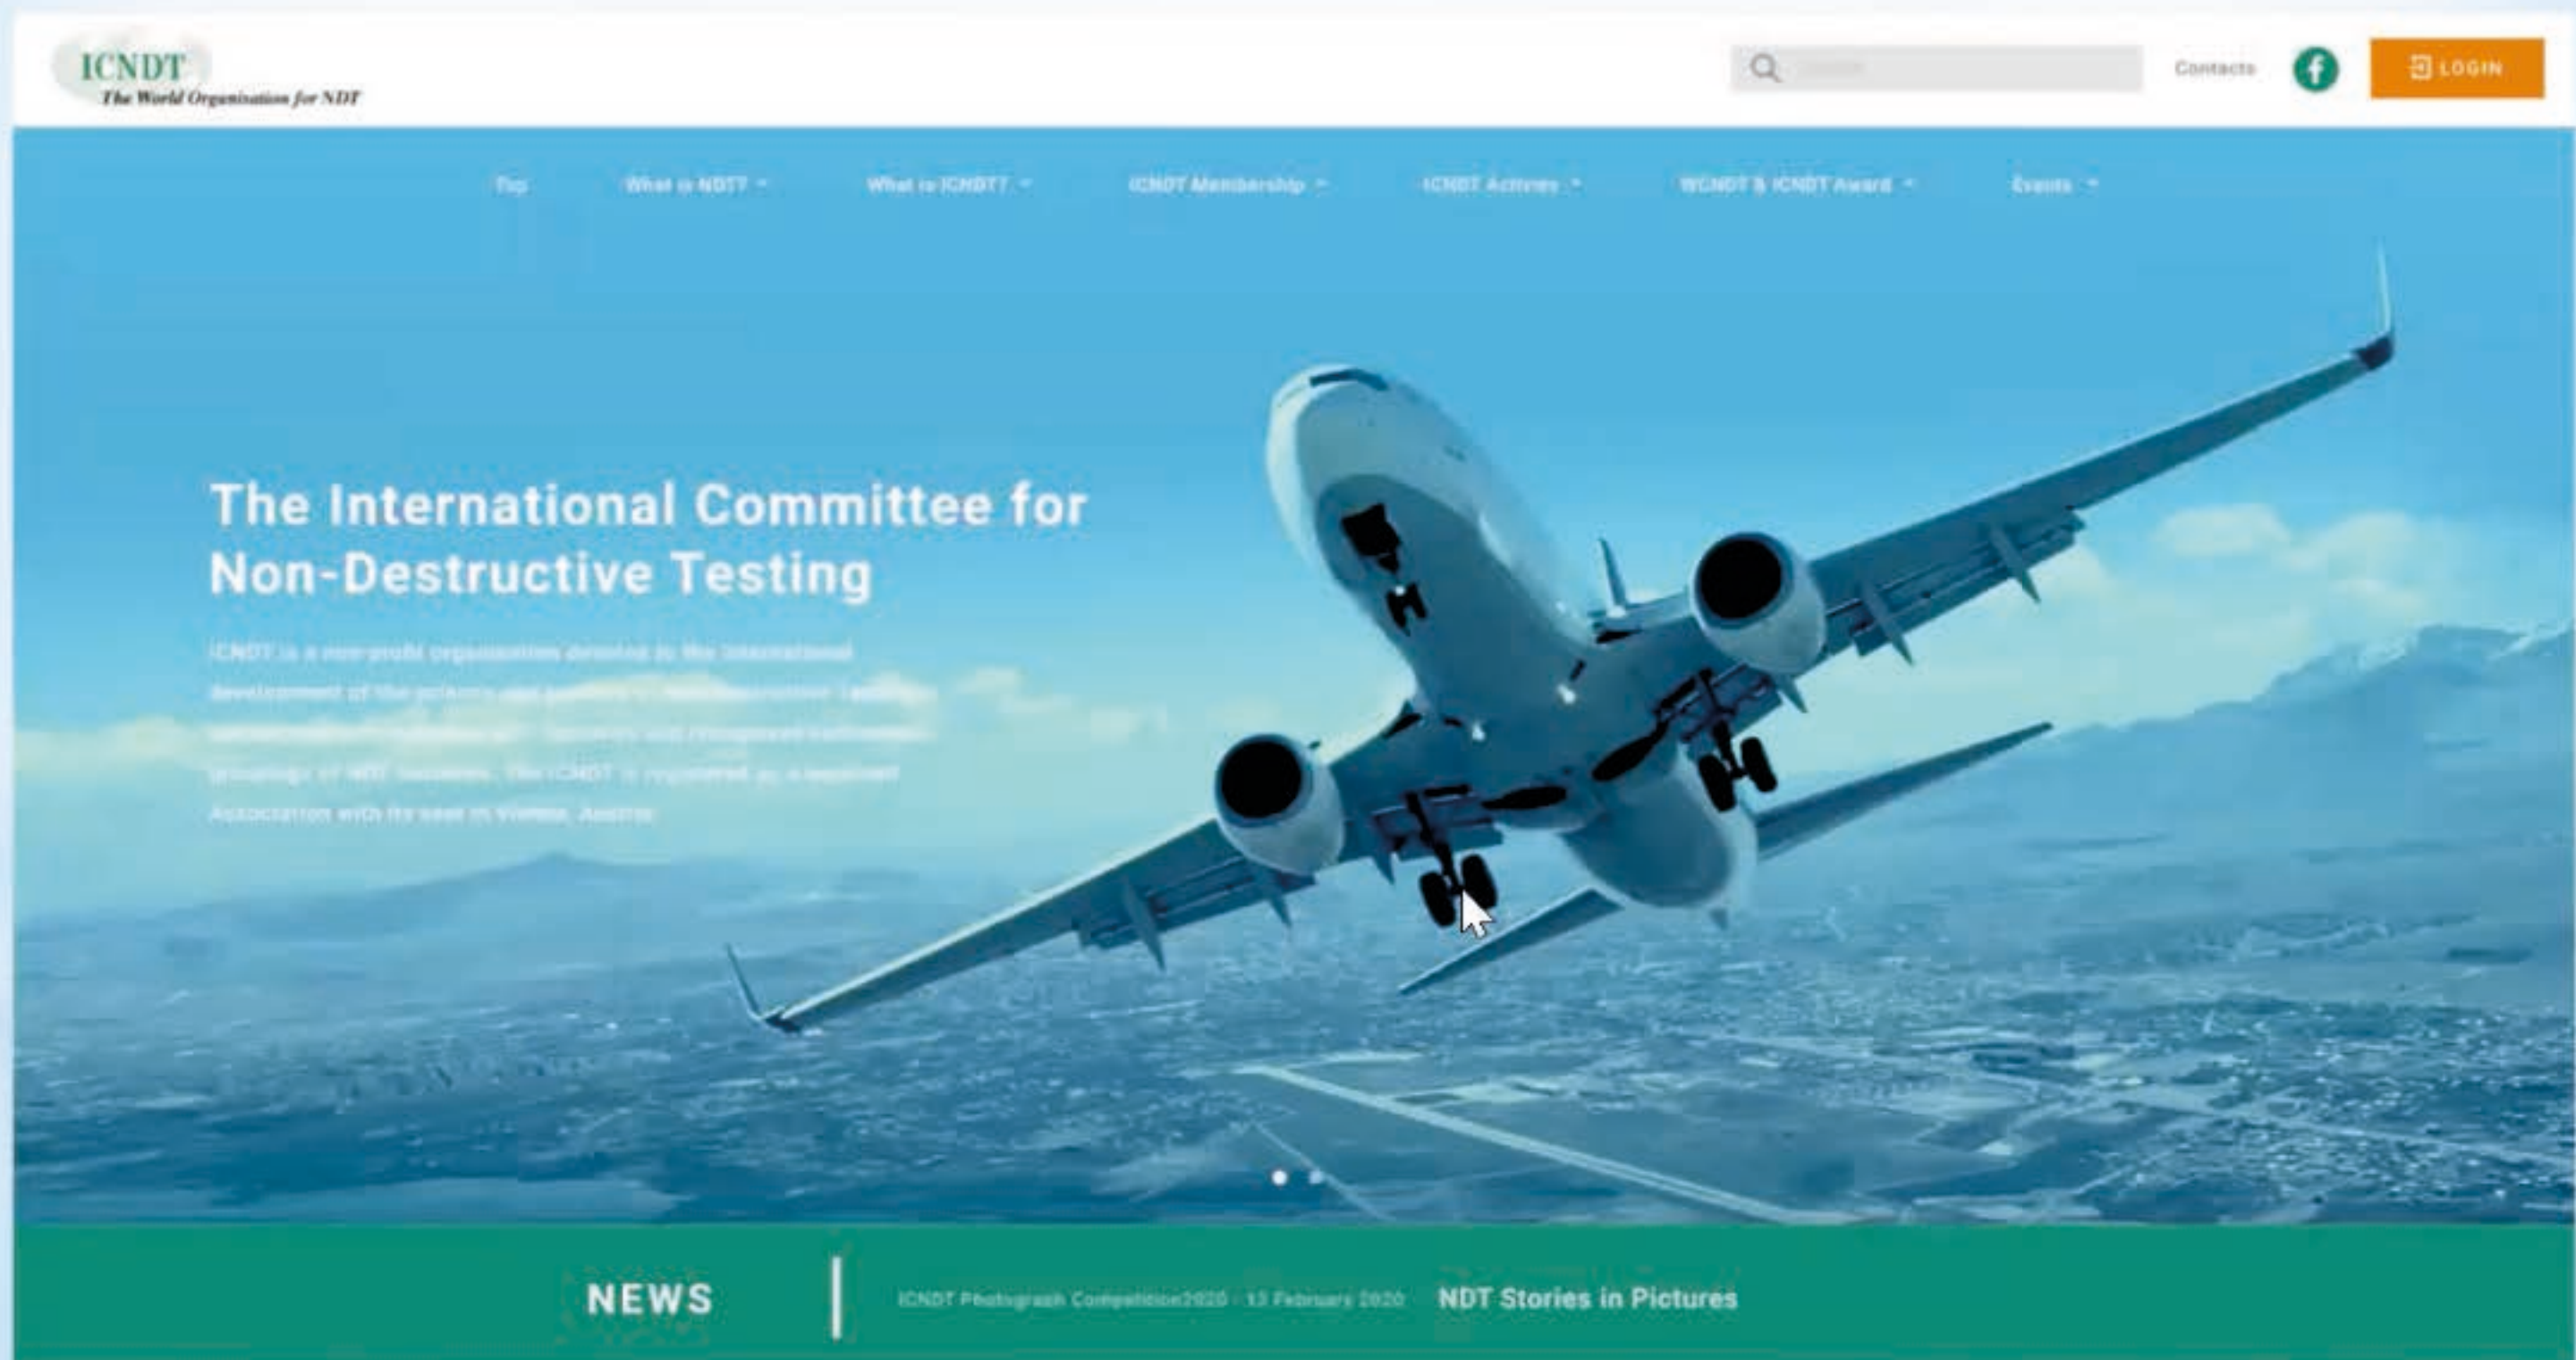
ICNDT
The World Organisation for NDT

Search

Contacts

LOGIN

Top What is NDT? What is ICNDT? ICNDT Membership ICNDT Activities WCNDT & ICNDT Award Events

The International Committee for Non-Destructive Testing

ICNDT is a non-profit organisation devoted to the international development of the science and practice of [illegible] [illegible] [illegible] groupings of NDT societies. The ICNDT is registered as a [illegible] Association with its seat in Vienna, Austria.

NEWS

ICNDT Photograph Competition2020 · 13 February 2020

NDT Stories in Pictures